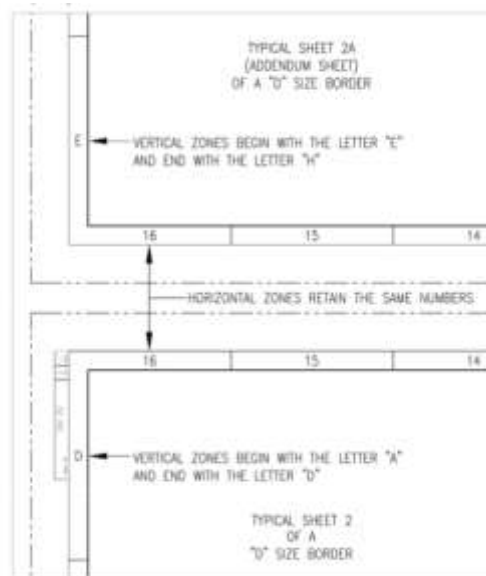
TYPICAL SHEET 2A
(ADDENDUM SHEET)
OF A "D" SIZE BORDER

E

VERTICAL ZONES BEGIN WITH THE LETTER "E"
AND END WITH THE LETTER "H"

16 15 14

HORIZONTAL ZONES RETAIN THE SAME NUMBERS

16 15 14

D

VERTICAL ZONES BEGIN WITH THE LETTER "A"
AND END WITH THE LETTER "D"

TYPICAL SHEET 2
OF A
"D" SIZE BORDER